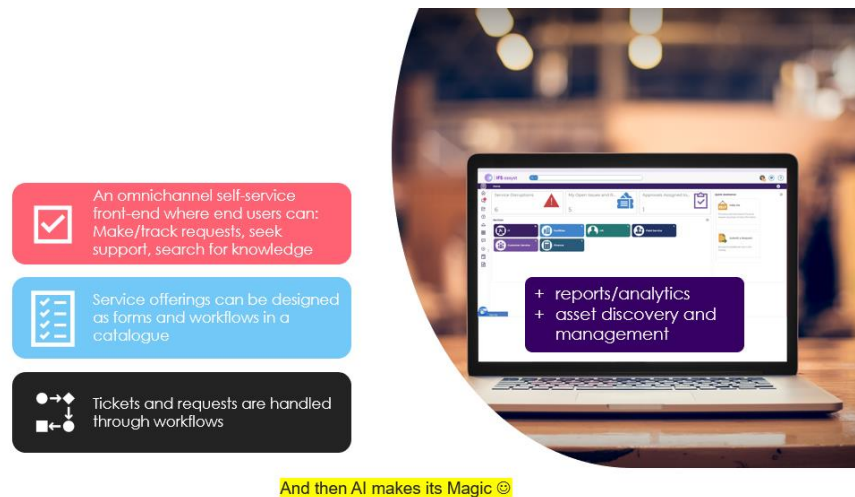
An omnichannel self-service front-end where end users can: Make/track requests, seek support, search for knowledge

Service offerings can be designed as forms and workflows in a catalogue

Tickets and requests are handled through workflows

+ reports/analytics
+ asset discovery and management

And then AI makes its Magic ☺